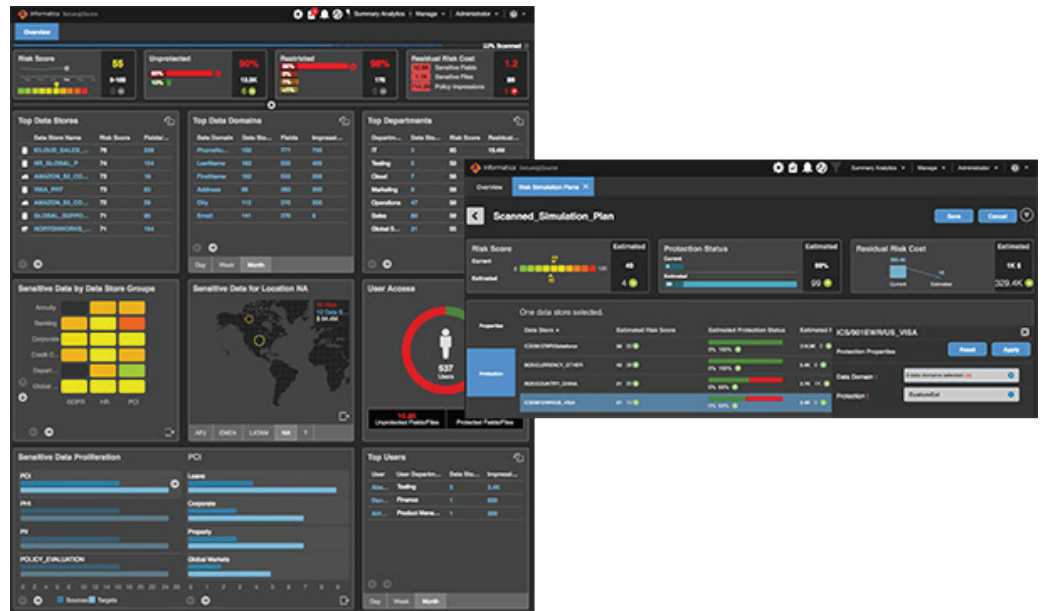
Informatica Secure@Source

Summary Analytics ▾ | Manage ▾ | Administrator ▾

Overview

Risk Score 55 0-100

Unprotected 90% 13.8K

Restricted 98% 176

Residual Risk Cost 1.2 Sensitive Fields Sensitive Files Policy Impressions $M

Top Data Stores
Data Store Name | Risk Score | Fields
IELOUS_SALES_... | 76 | 329
HR_GLOBAL_P | 74 | 164
AMAZON_S3_CO... | 75 | 18
VISA_PRF | 73 | 83
AMAZON_S3_CO... | 75 | 26
GLOBAL_SUPPO... | 71 | 86
NORTHWORKS_... | 71 | 164

Top Data Domains
Data Domain | Data Sto... | Fields | Impressi...
PhoneNo... | 102 | 771 | 700
LastName | 102 | 555 | 300
FirstName | 102 | 555 | 300
Address | 88 | 393 | 300
City | 113 | 276 | 300
Email | 141 | 276 | 0

Day | Week | Month

Top Departments
Departm... | Data Sto... | Risk Score | Residual...
IT | 3 | 85 | 15.4M
Testing
Cloud
Marketing
Operations
Sales
Global S...

Sensitive Data by Data Store Groups
Annuity
Banking
Corporate
Credit C...
Depart...
Global ...
GDPR | HR | PCI

Sensitive Data for Location NA
APJ | EMEA | LATAM | NA

User Access
537 Users
10.8K Unprotected Fields/Files | Protected Fields/Files

Sensitive Data Proliferation
PCI
PHI
PII
POLICY_EVALUATION
0 2 4 6 8 10 12 14 16 18 20 22 24 26
Sources Targets

PCI
Loans
Corporate
Property
Global Markets

Top Users
User | User Departm... | Data Sto... | Impressi...
Abe... | Testing | 3 | 3.4K
Dan... | Finance | 3 | 1.3K
Ant... | Product Mana... | 3 | 100

Day | Week | Month

Informatica Secure@Source
Summary Analytics ▾ | Manage ▾ | Administrator ▾
Overview | Risk Simulation Plans ✕

Scanned_Simulation_Plan
Save | Cancel

Risk Score | Estimated
Current
Estimated
40
4

Protection Status | Estimated
Current
Estimated
99%
99

Residual Risk Cost | Estimated
1K $
329.4K
Current Estimated

Properties
Protection

One data store selected.
Data Store | Estimated Risk Score | Estimated Protection Status | Estimated
ICS/901EWR/Salesforce
BDE/CURRENCY_OTHER
BDE/COUNTRY_CHINA
ICS/901EWR/US_VISA

ICS/901EWR/US_VISA
Protection Properties
Reset | Apply
Data Domain : 8 data domains selected
Protection : EvaluateExt